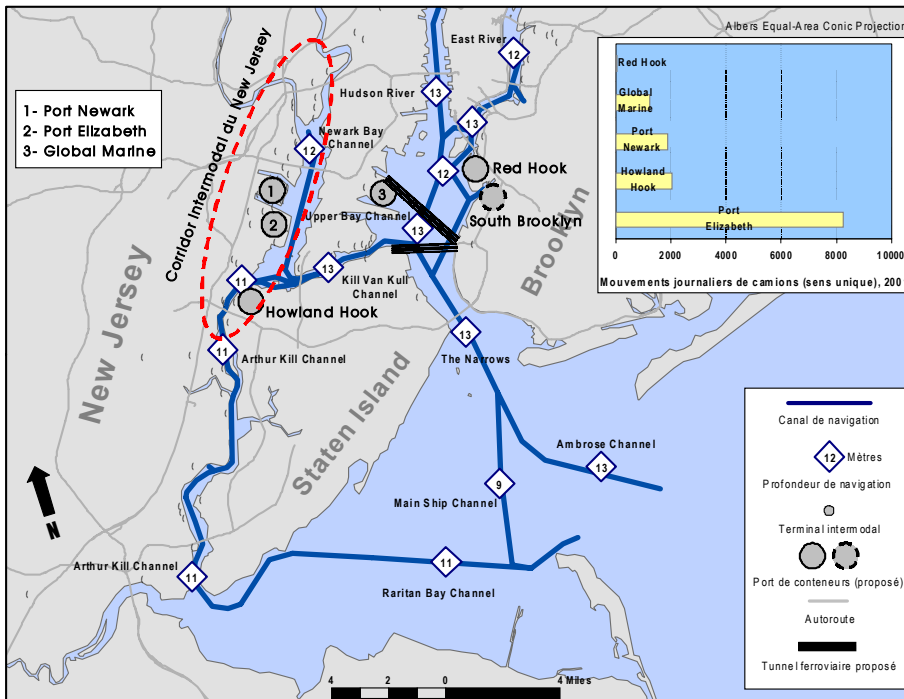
Albers Equal-Area Conic Projection

1- Port Newark
2- Port Elizabeth
3- Global Marine

Corridor Intermodal du New Jersey

East River
12
Hudson River
13
13
Newark Bay Channel
12
12
Red Hook
1
3
2
Upper Bay Channel
South Brooklyn
13
13
11
Kill Van Kull Channel
Brooklyn
Howland Hook
11
Arthur Kill Channel
13
The Narrows
New Jersey
Staten Island
Ambrose Channel
13
9
Main Ship Channel
N
Arthur Kill Channel
11
11
Raritan Bay Channel

Red Hook
Global Marine
Port Newark
Howland Hook
Port Elizabeth
0
2000
4000
6000
8000
10000
Mouvements journaliers de camions (sens unique), 200

Canal de navigation
12 Mètres
Profondeur de navigation
Terminal intermodal
Port de conteneurs (proposé)
Autoroute
Tunnel ferroviaire proposé

4 2 0 4 Miles